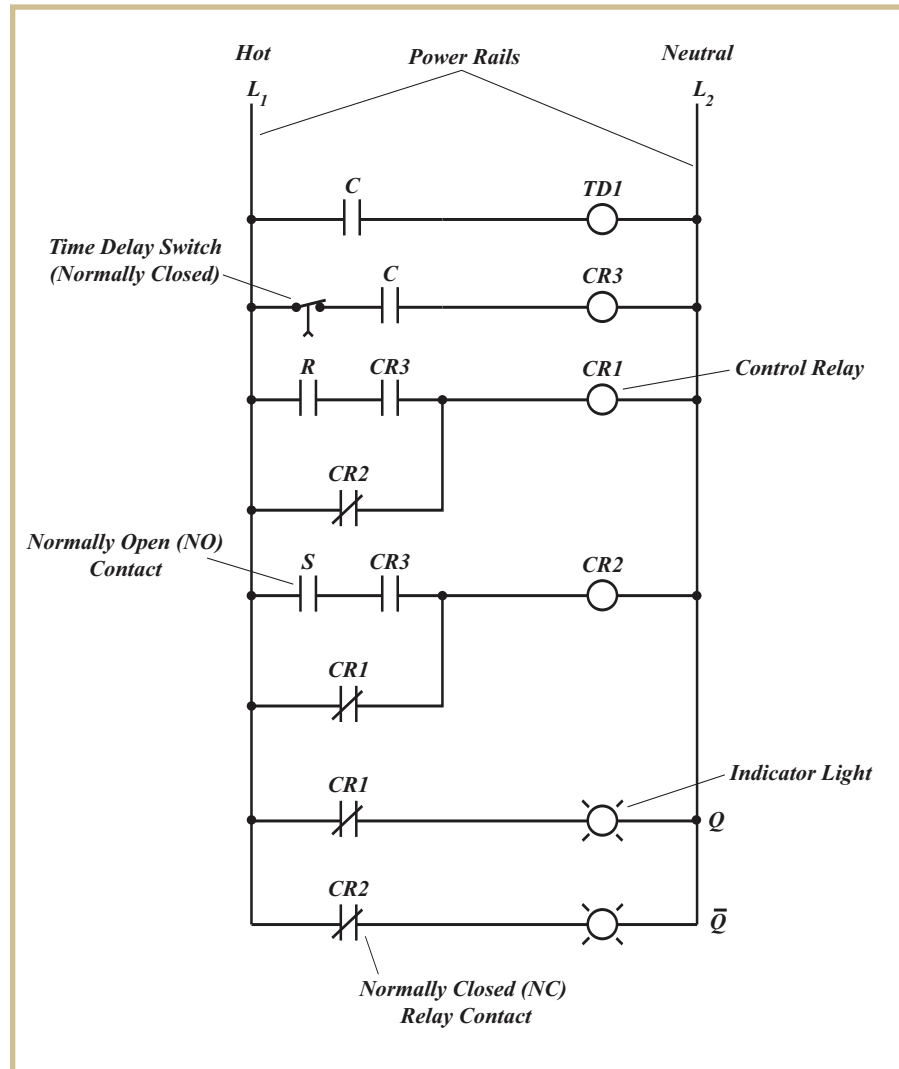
Hot
Power Rails
Neutral
$L_1$
$L_2$
C
TD1
Time Delay Switch (Normally Closed)
C
CR3
R
CR3
CR1
Control Relay
CR2
Normally Open (NO) Contact
S
CR3
CR2
CR1
CR1
Indicator Light
Q
CR2
$\bar{Q}$
Normally Closed (NC) Relay Contact